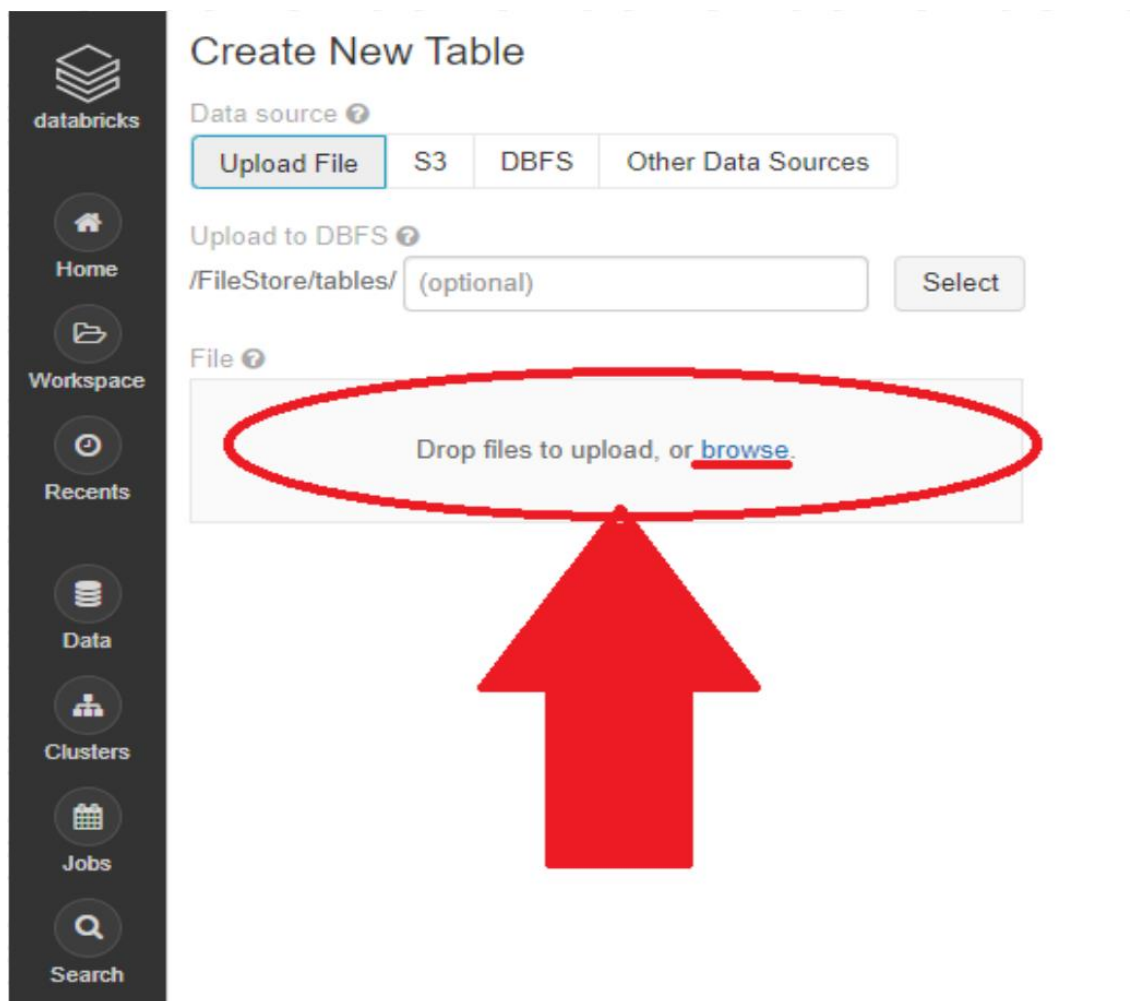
databricks

Home

Workspace

Recents

Data

Clusters

Jobs

Search

Create New Table

Data source

Upload File S3 DBFS Other Data Sources

Upload to DBFS

/FileStore/tables/ (optional) Select

File

Drop files to upload, or browse.